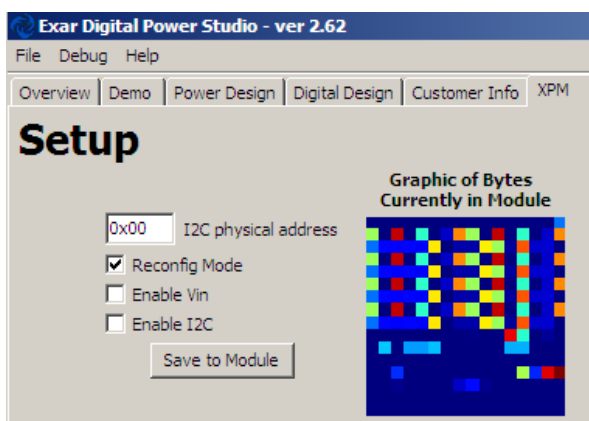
Exar Digital Power Studio - ver 2.62

File Debug Help

Overview Demo Power Design Digital Design Customer Info XPM

Setup

0x00 I2C physical address

Reconfig Mode

Enable Vin

Enable I2C

Save to Module

Graphic of Bytes Currently in Module